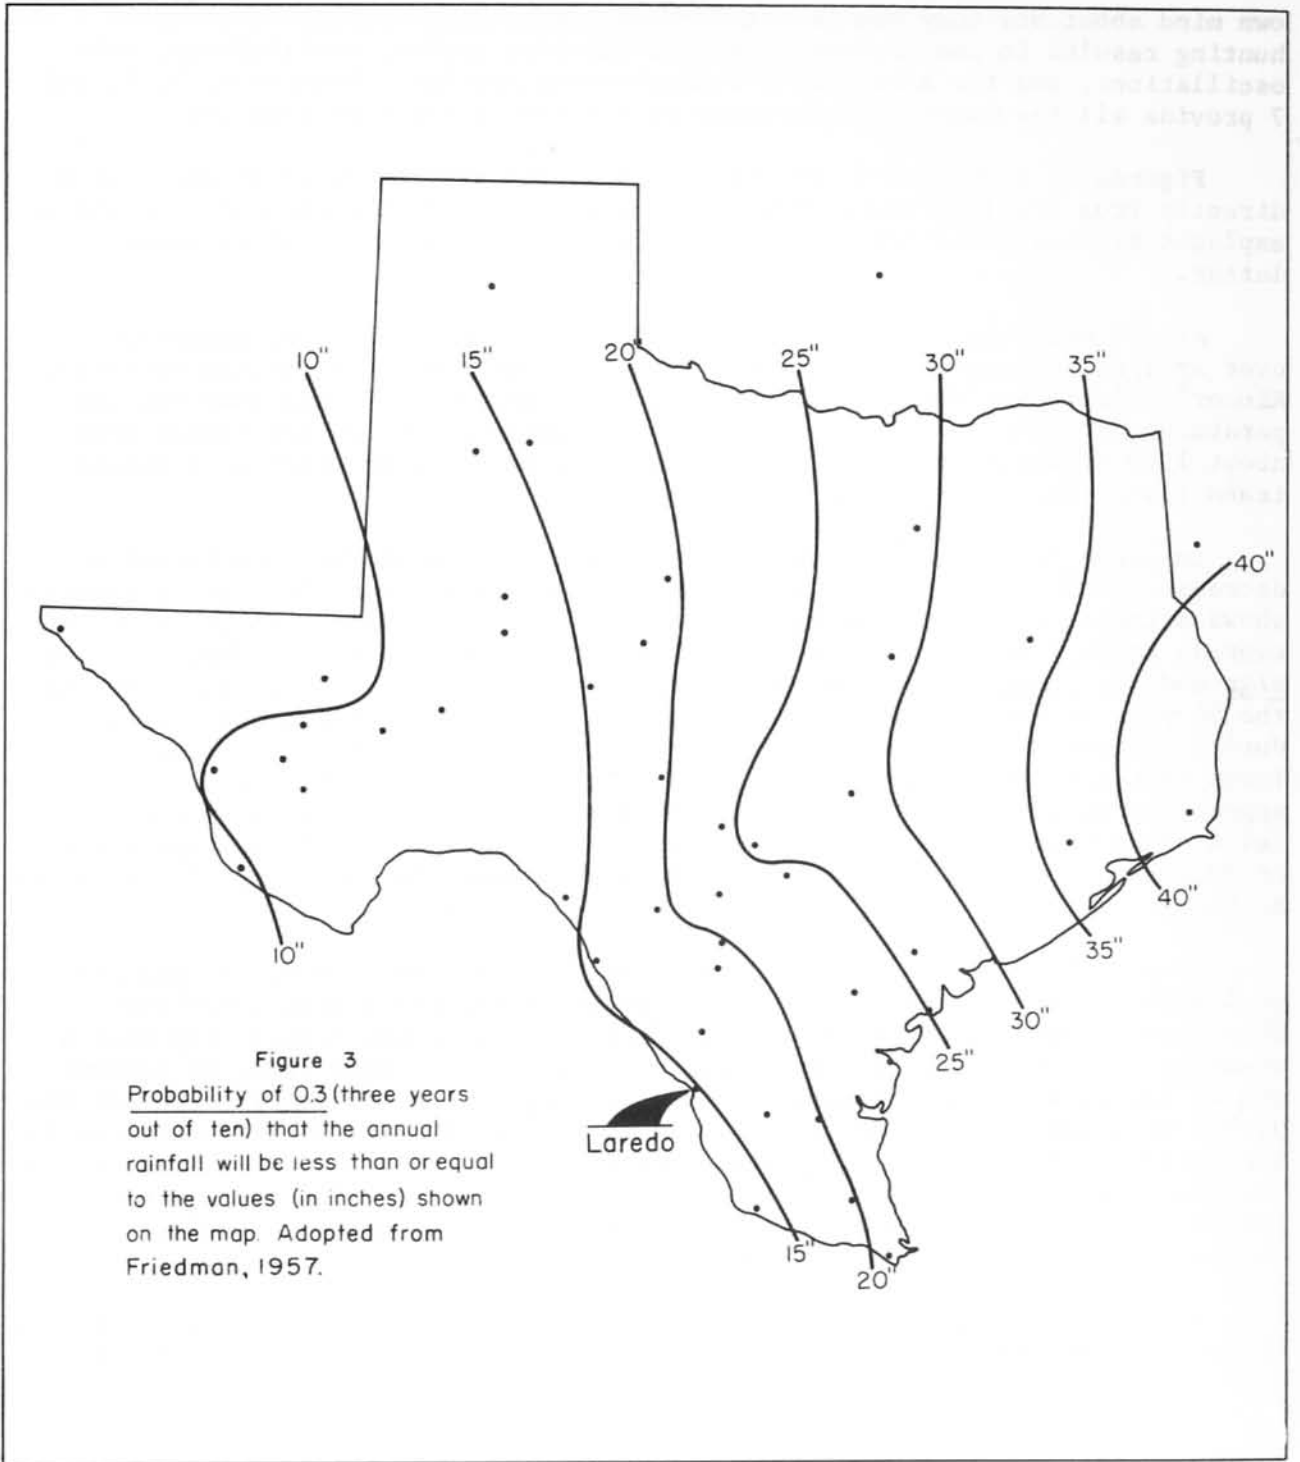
own wind about... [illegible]
hunting results in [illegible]
oscillation, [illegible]
7 provide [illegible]

Figure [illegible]

10"
15"
20"
25"
30"
35"
40"
10"
40"
35"
30"
25"
Laredo
15"
20"

Figure 3
Probability of 0.3 (three years out of ten) that the annual rainfall will be less than or equal to the values (in inches) shown on the map. Adopted from Friedman, 1957.